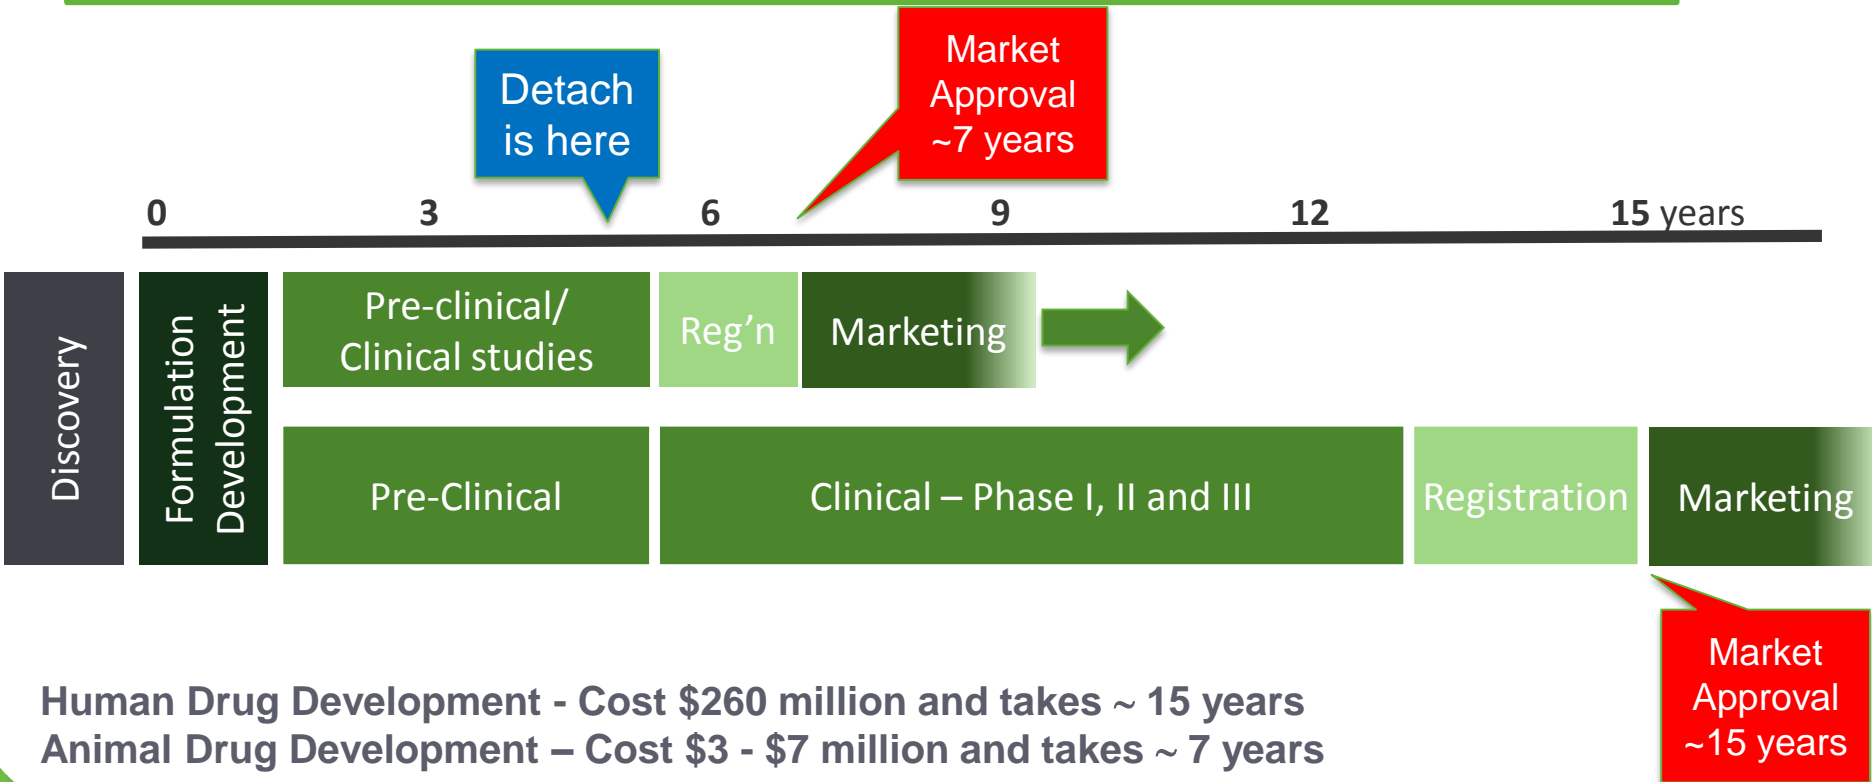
Market Approval ~7 years

Detach is here

0 3 6 9 12 15 years

Discovery

Formulation Development

Pre-clinical/ Clinical studies

Reg'n

Marketing

Pre-Clinical

Clinical – Phase I, II and III

Registration

Marketing

Market Approval ~15 years

Human Drug Development - Cost $260 million and takes ~ 15 years
Animal Drug Development – Cost $3 - $7 million and takes ~ 7 years